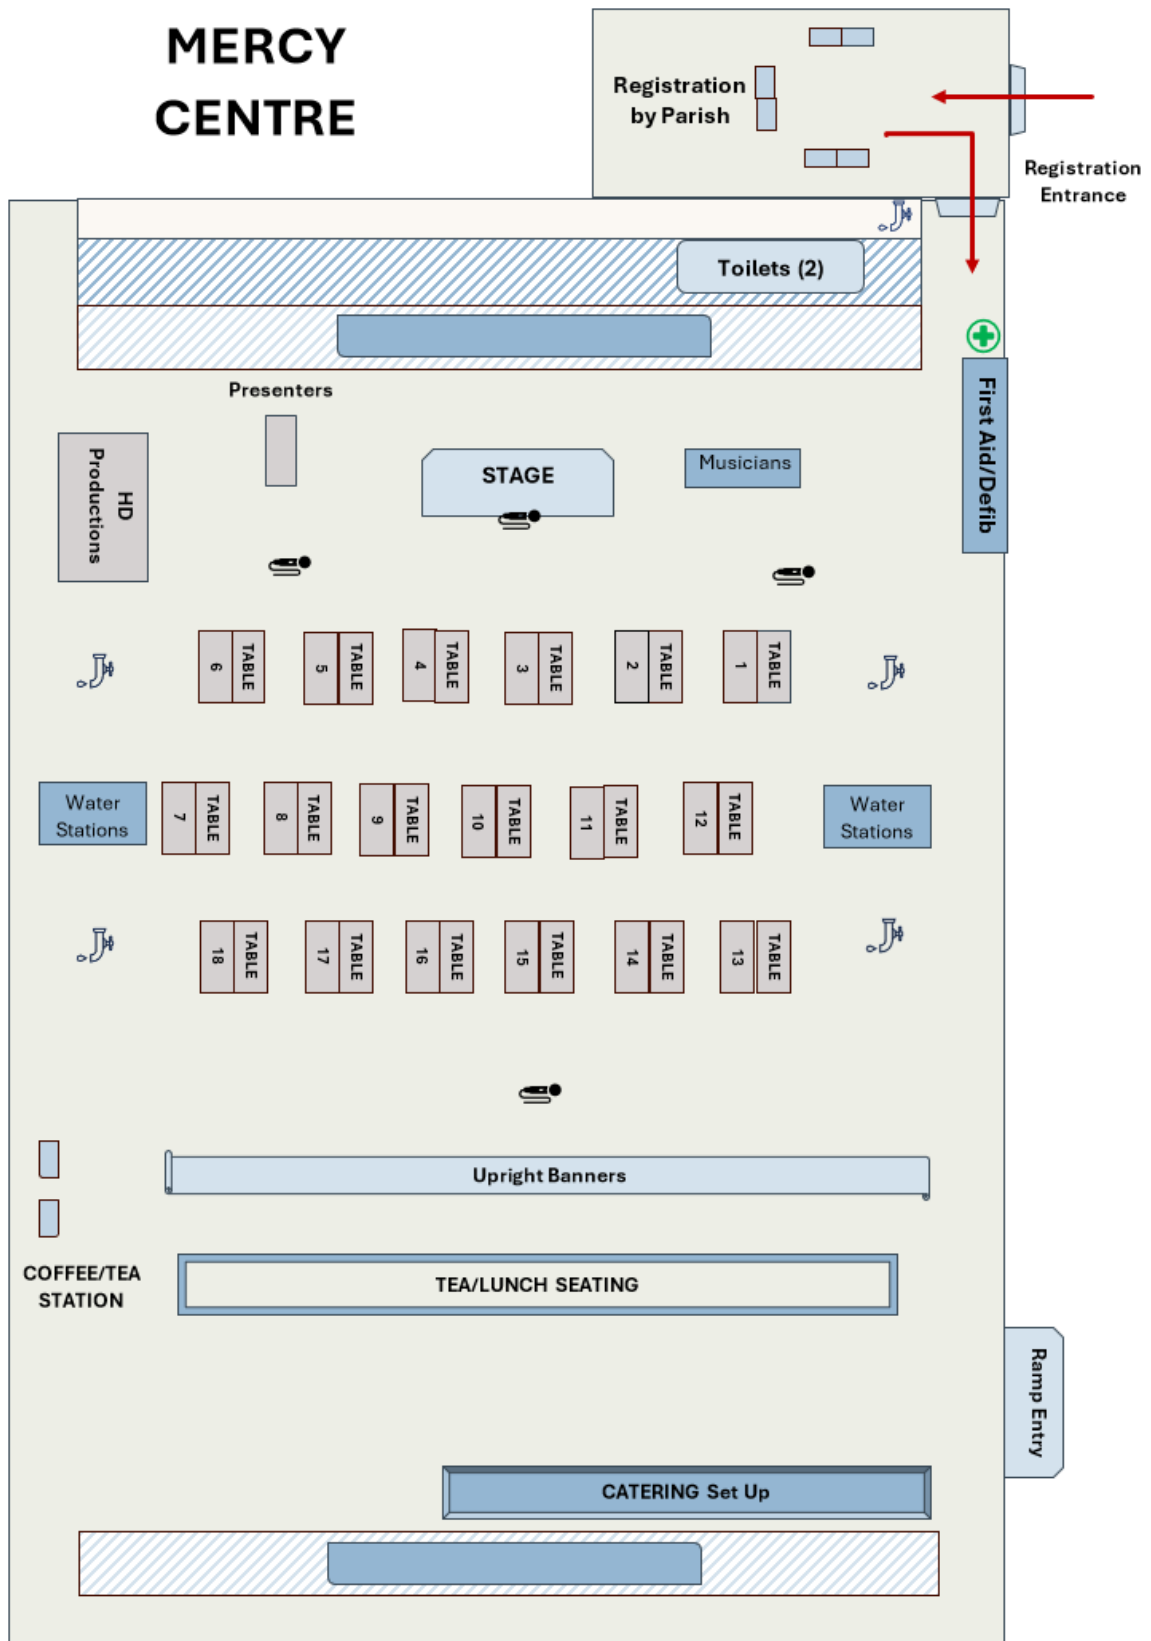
MERCY CENTRE

Registration by Parish

Registration Entrance

Toilets (2)

First Aid/Defib

Presenters

HD Productions

STAGE

Musicians

6 TABLE

5 TABLE

4 TABLE

3 TABLE

2 TABLE

1 TABLE

Water Stations

7 TABLE

8 TABLE

9 TABLE

10 TABLE

11 TABLE

12 TABLE

Water Stations

18 TABLE

17 TABLE

16 TABLE

15 TABLE

14 TABLE

13 TABLE

Upright Banners

COFFEE/TEA STATION

TEA/LUNCH SEATING

Ramp Entry

CATERING Set Up